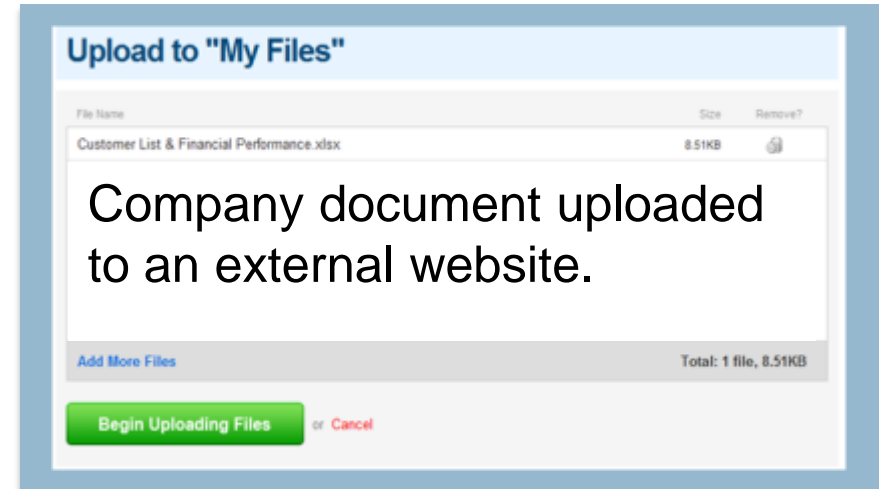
Upload to "My Files"

| File Name | Size | Remove? |
|---|---|---|
| Customer List & Financial Performance.xlsx | 8.51KB | |

Company document uploaded to an external website.

Add More Files

Total: 1 file, 8.51KB

Begin Uploading Files or Cancel